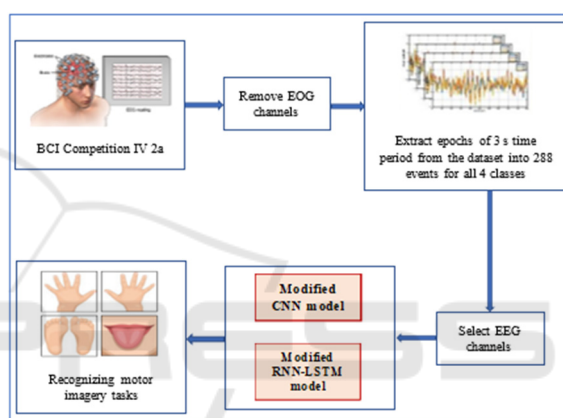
BCI Competition IV 2a

Remove EOG channels

Extract epochs of 3 s time period from the dataset into 288 events for all 4 classes

Select EEG channels

Modified CNN model

Modified RNN-LSTM model

Recognizing motor imagery tasks